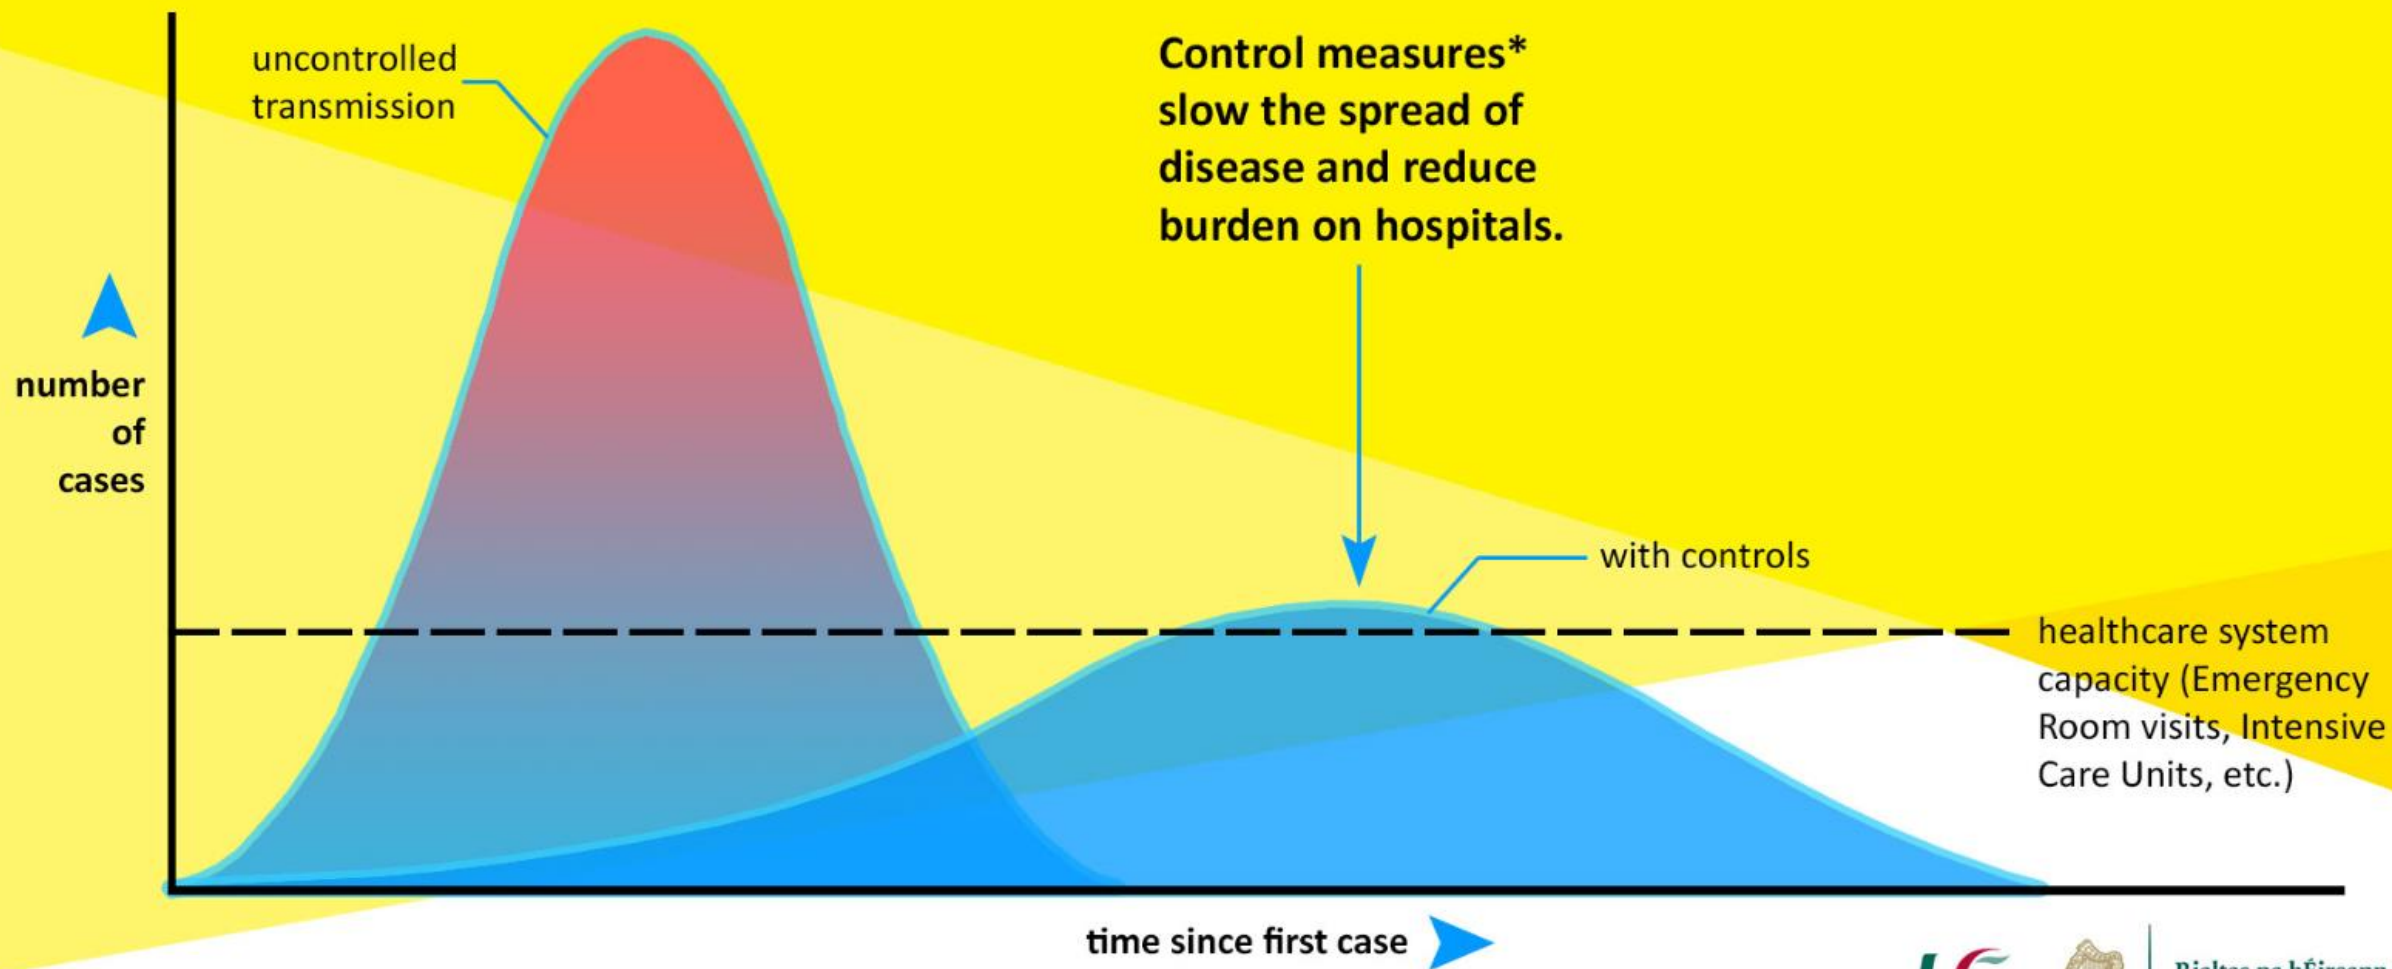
uncontrolled transmission

Control measures* slow the spread of disease and reduce burden on hospitals.

number of cases

with controls

healthcare system capacity (Emergency Room visits, Intensive Care Units, etc.)

time since first case

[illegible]